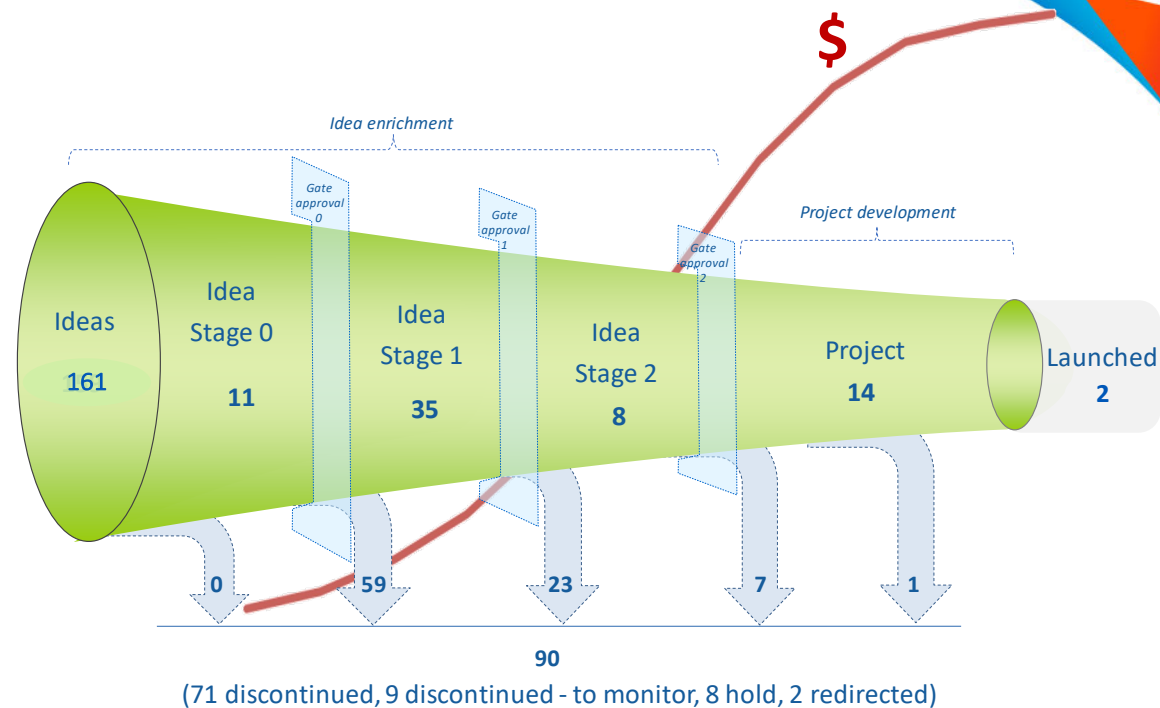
$

Idea enrichment

Project development

Gate approval 0

Gate approval 1

Gate approval 2

Ideas
161

Idea Stage 0
11

Idea Stage 1
35

Idea Stage 2
8

Project
14

Launched
2

0

59

23

7

1

90
(71 discontinued, 9 discontinued - to monitor, 8 hold, 2 redirected)